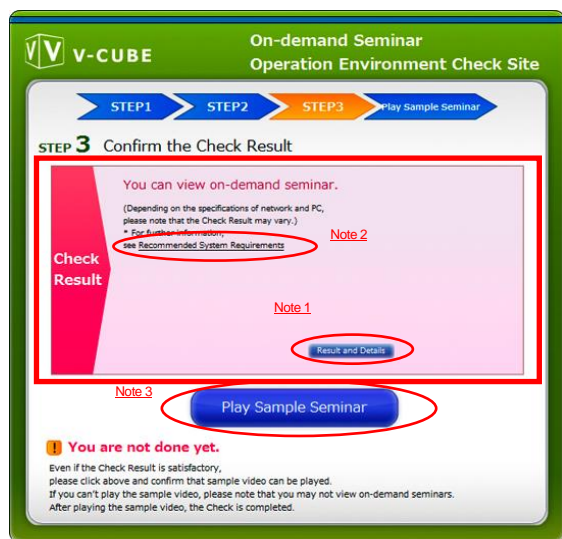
V-CUBE

On-demand Seminar
Operation Environment Check Site

STEP1 STEP2 STEP3 Play Sample Seminar

STEP 3 Confirm the Check Result

Check Result

You can view on-demand seminar.

(Depending on the specifications of network and PC, please note that the Check Result may vary.)
* For further information, see Recommended System Requirements

Note 2

Note 1

Result and Details

Note 3

Play Sample Seminar

! You are not done yet.

Even if the Check Result is satisfactory, please click above and confirm that sample video can be played.
If you can't play the sample video, please note that you may not view on-demand seminars.
After playing the sample video, the Check is completed.